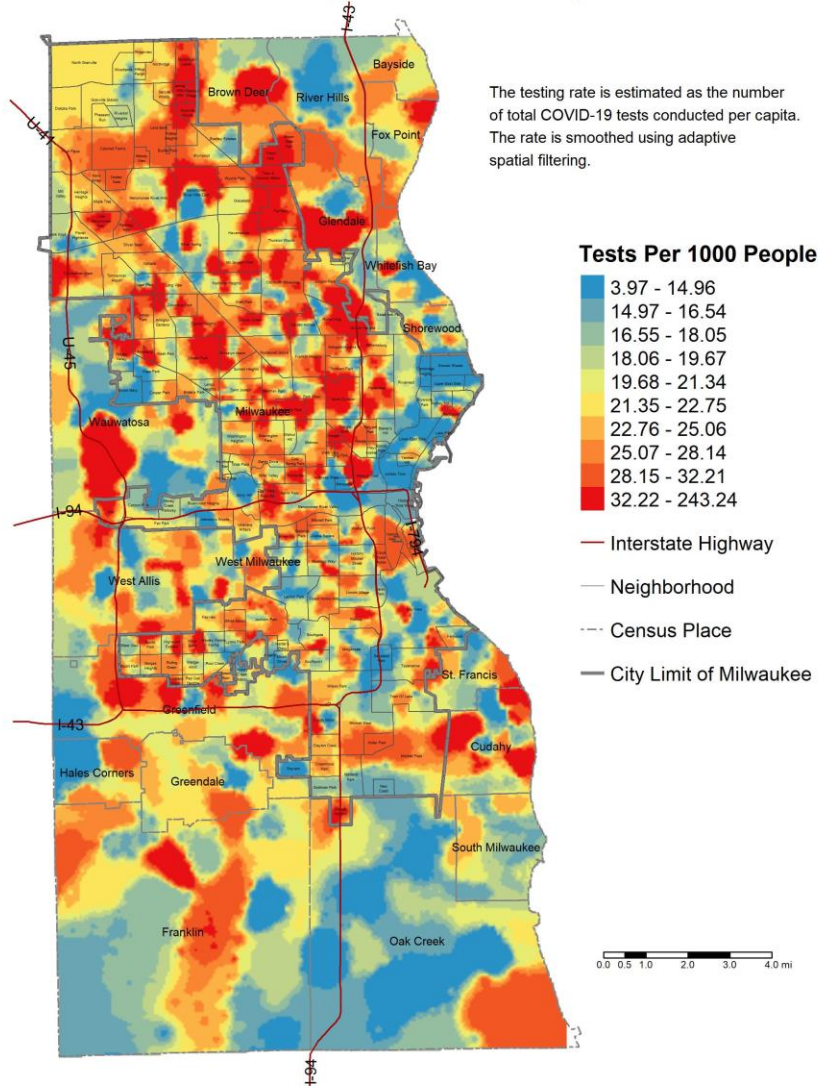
The testing rate is estimated as the number of total COVID-19 tests conducted per capita. The rate is smoothed using adaptive spatial filtering.

I-43
U-41
U-45
I-94
I-794
I-43
I-94

Bayside
Brown Deer
River Hills
Fox Point
Glendale
Whitefish Bay
Shorewood
Milwaukee
Wauwatosa
West Milwaukee
West Allis
Greenfield
St. Francis
Cudahy
Hales Corners
Greendale
South Milwaukee
Franklin
Oak Creek

Tests Per 1000 People
3.97 - 14.96
14.97 - 16.54
16.55 - 18.05
18.06 - 19.67
19.68 - 21.34
21.35 - 22.75
22.76 - 25.06
25.07 - 28.14
28.15 - 32.21
32.22 - 243.24
Interstate Highway
Neighborhood
Census Place
City Limit of Milwaukee

0.0 0.5 1.0 2.0 3.0 4.0 mi